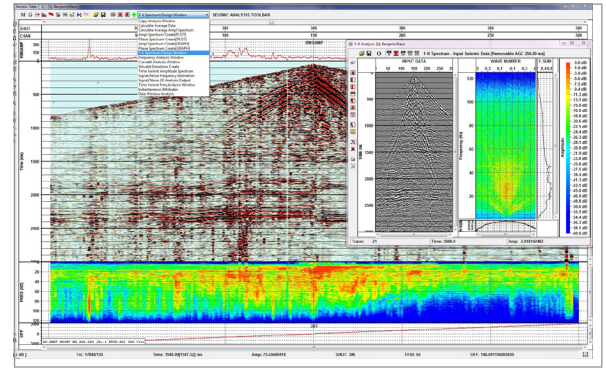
Seismic Data

F-K Spectrum (Ampl/Window)

SEISMIC ANALYSIS TOOLBAX

Copy Analysis Window
Calculate Average Data
Calculate Average Ampl Spectrum
Ampl Spectrum Create(FLOT)
Phase Spectrum Create(PLOT)
Ampl Spectrum Create(GRAPH)
Phase Spectrum Create(GRAPH)
F-K Spectrum Create(GRAPH)
Frequency Analysis Window
Correlation Analysis Window
Wavelet Extraction Create
Time-Variant Amplitude Spectrum
Signal-Noise Frequency Estimation
Signal/Noise 2D Analysis Output
Time-Variant Frequency Analysis Window
Instantaneous Attributes
Time Window Analysis

SHOT
CDP

300 300 300 300 300
100 150 200 250 300

RMSAMP

Time (ms)

500
1000
1500
2000
2500

FREQ (HZ)

OFF

F-K Analysis (1) Benjamin/Ravi

F-K Spectrum - Input Seismic Data (Removable AGC 250.00 ms)

INPUT DATA

WAVE NUMBER

F. SUM

Frequency (Hz)

Amplitude

Traces: 21 Time: 3000.0 Amp: 2.03815E402

Tr: 1(160)/155 Time: 1340.00[1341.52] ms Amp: 73.43449414 SHOT: 286 FFID: 60 OFF: 1400.0193669659